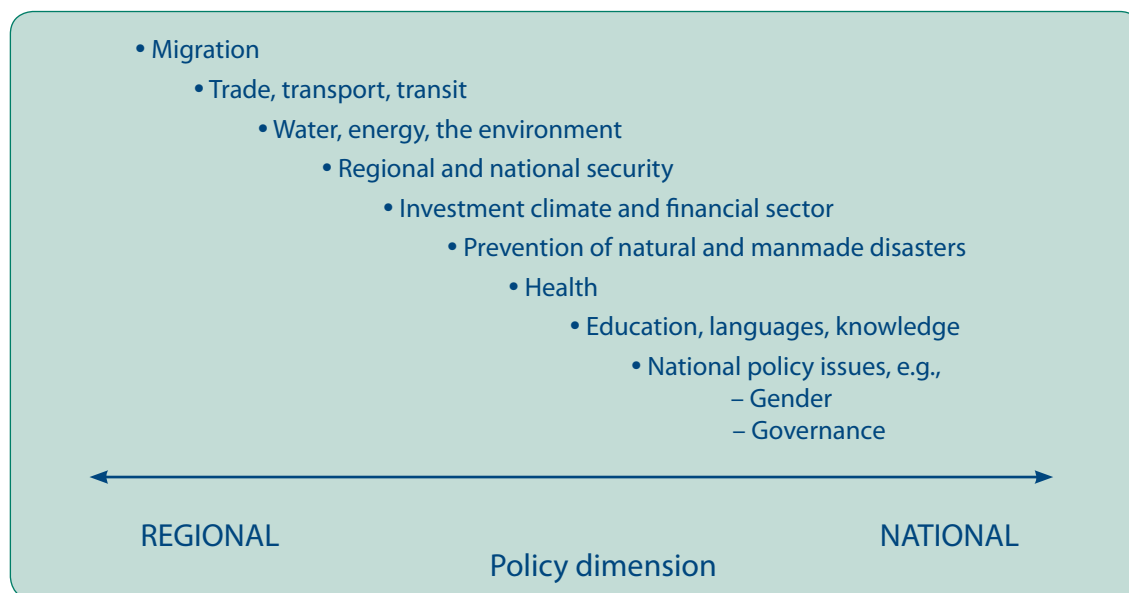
• Migration
• Trade, transport, transit
• Water, energy, the environment
• Regional and national security
• Investment climate and financial sector
• Prevention of natural and manmade disasters
• Health
• Education, languages, knowledge
• National policy issues, e.g.,
– Gender
– Governance

REGIONAL

NATIONAL

Policy dimension